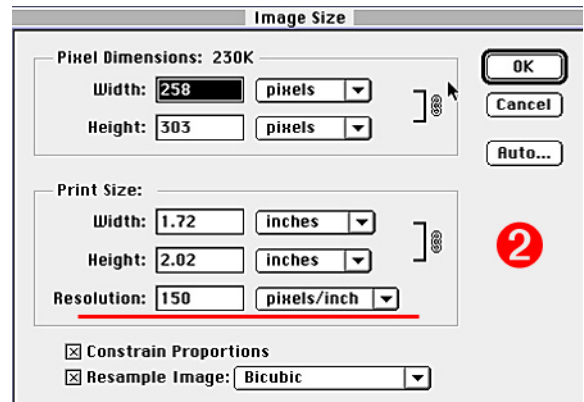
Image Size

Pixel Dimensions: 230K

Width: 258 pixels

Height: 303 pixels

OK

Cancel

Auto...

Print Size:

Width: 1.72 inches

Height: 2.02 inches

Resolution: 150 pixels/inch

2

☒ Constrain Proportions

☒ Resample Image: Bicubic